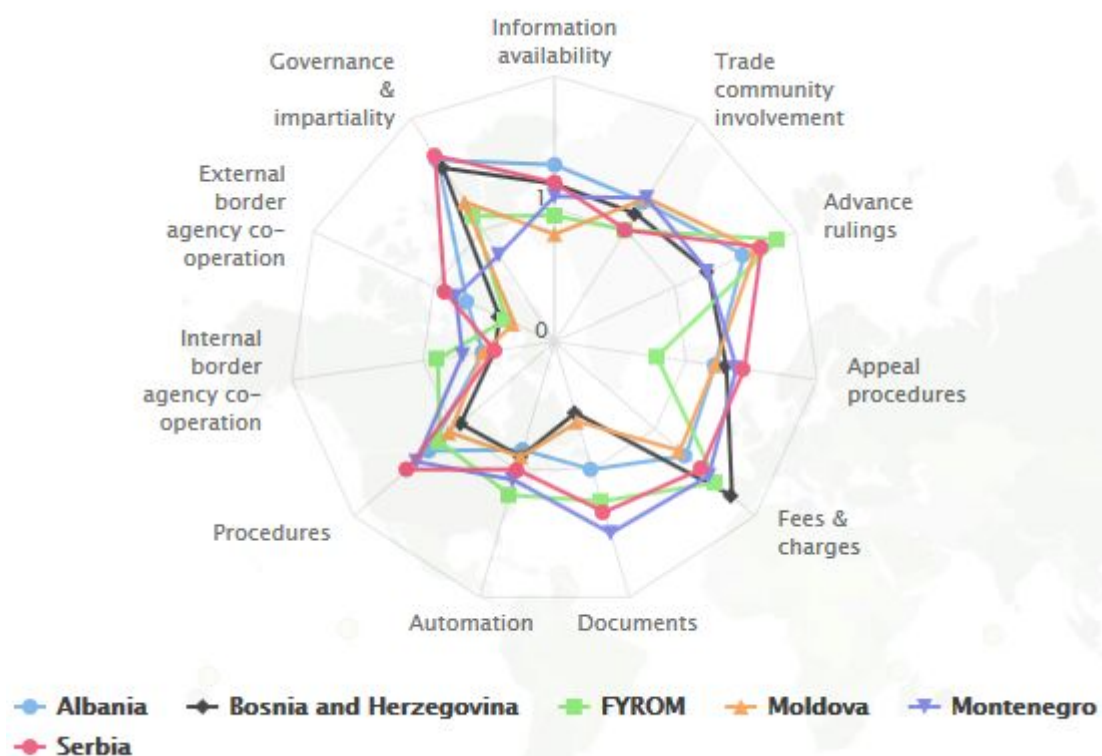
Information availability

Trade community involvement

Advance rulings

Appeal procedures

Fees & charges

Documents

Automation

Procedures

Internal border agency co-operation

External border agency co-operation

Governance & impartiality

1

0

Albania
Bosnia and Herzegovina
FYROM
Moldova
Montenegro
Serbia